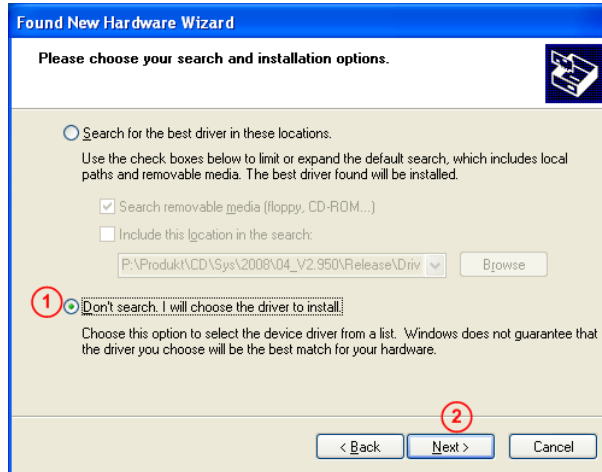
Found New Hardware Wizard

Please choose your search and installation options.

Search for the best driver in these locations.

Use the check boxes below to limit or expand the default search, which includes local paths and removable media. The best driver found will be installed.

Search removable media (floppy, CD-ROM...)

Include this location in the search:

P:\Produkt\CD\Sys\2008\04_V2.950\Release\Driv

Browse

1

Don't search. I will choose the driver to install.

Choose this option to select the device driver from a list. Windows does not guarantee that the driver you choose will be the best match for your hardware.

2

< Back

Next >

Cancel